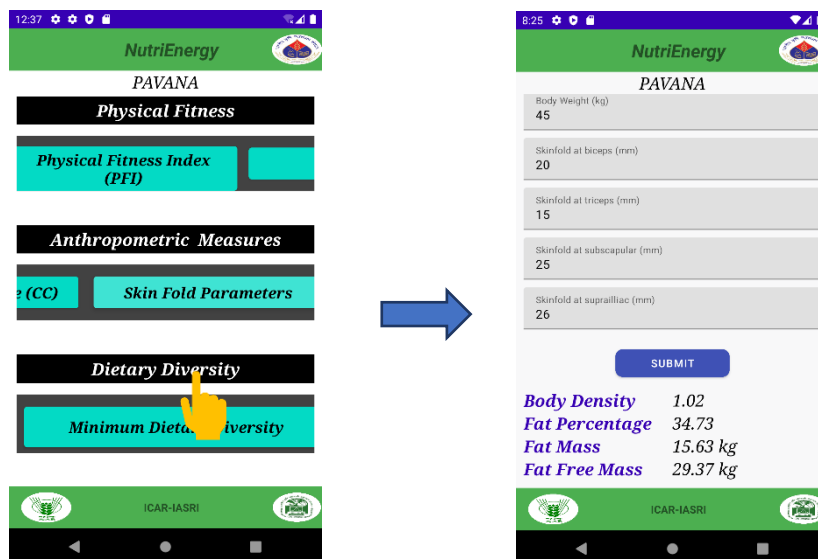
12:37

NutriEnergy

PAVANA

Physical Fitness

Physical Fitness Index (PFI)

Anthropometric Measures

e (CC)

Skin Fold Parameters

Dietary Diversity

Minimum Dieta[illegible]iversity

ICAR-IASRI

8:25

NutriEnergy

PAVANA

Body Weight (kg)
45

Skinfold at biceps (mm)
20

Skinfold at triceps (mm)
15

Skinfold at subscapular (mm)
25

Skinfold at suprailliac (mm)
26

SUBMIT

| | |
|---|---|
| Body Density | 1.02 |
| Fat Percentage | 34.73 |
| Fat Mass | 15.63 kg |
| Fat Free Mass | 29.37 kg |

ICAR-IASRI